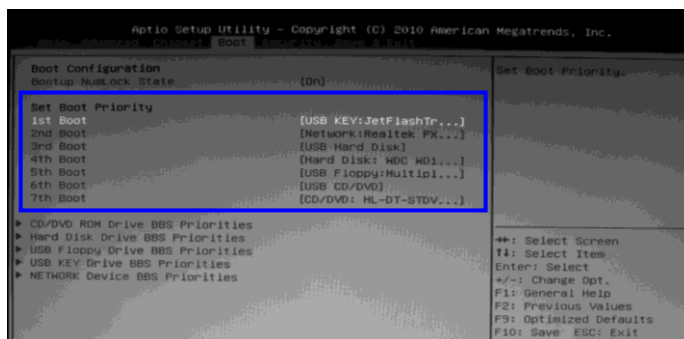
Aptio Setup Utility - Copyright (C) 2010 American Megatrends, Inc.
Main Advanced Chipset Boot Security Save & Exit

Boot Configuration
Bootup NumLock State [On]

Set Boot Priority
1st Boot [USB KEY:JetFlashTr...]
2nd Boot [Network:Realtek PX...]
3rd Boot [USB Hard Disk]
4th Boot [Hard Disk: WDC WD1...]
5th Boot [USB Floppy:Multipl...]
6th Boot [USB CD/DVD]
7th Boot [CD/DVD: HL-DT-STDV...]

▶ CD/DVD ROM Drive BBS Priorities
▶ Hard Disk Drive BBS Priorities
▶ USB Floppy Drive BBS Priorities
▶ USB KEY Drive BBS Priorities
▶ NETWORK Device BBS Priorities

Set Boot Priority.

↔: Select Screen
↑↓: Select Item
Enter: Select
+/-: Change Opt.
F1: General Help
F2: Previous Values
F9: Optimized Defaults
F10: Save ESC: Exit